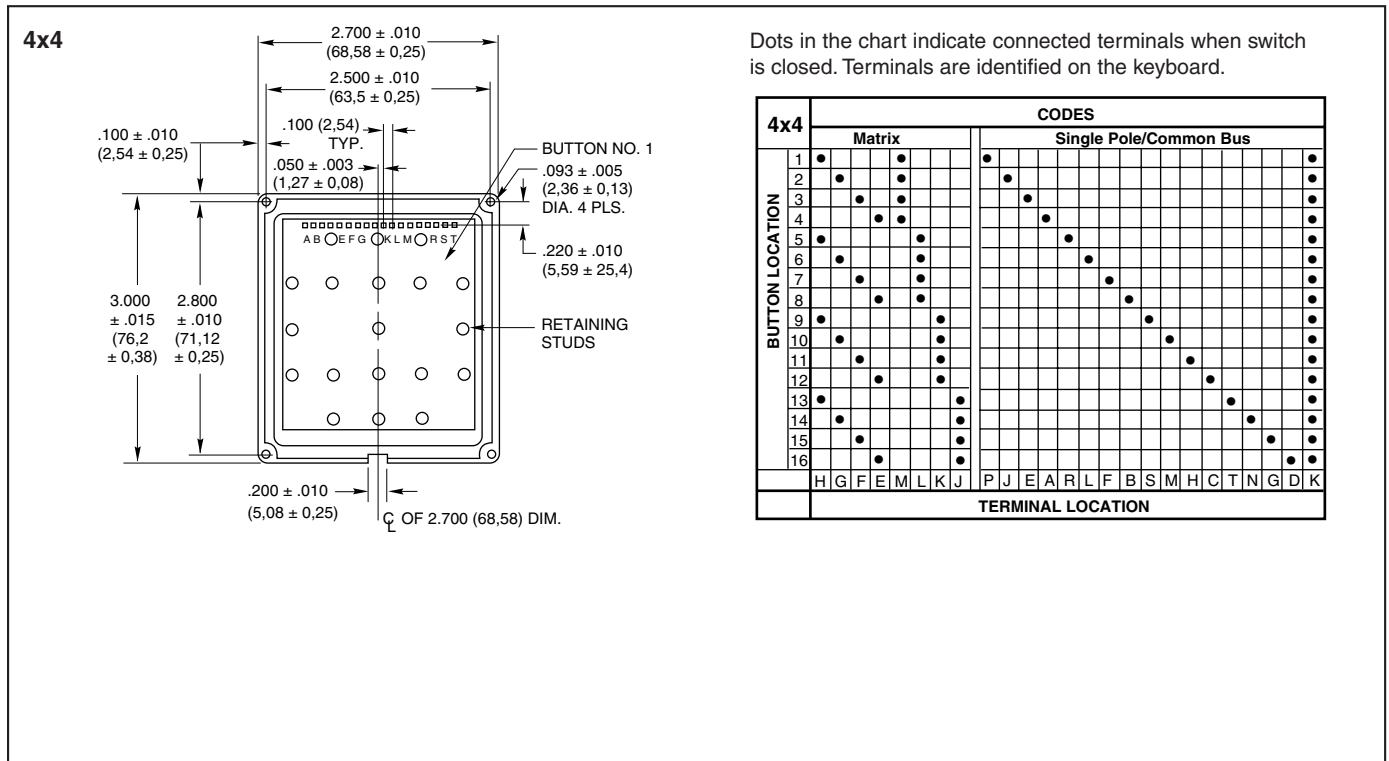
4x4

2.700 ± .010
(68,58 ± 0,25)

2.500 ± .010
(63,5 ± 0,25)

.100 ± .010
(2,54 ± 0,25)

.100 (2,54)
TYP.

.050 ± .003
(1,27 ± 0,08)

BUTTON NO. 1

.093 ± .005
(2,36 ± 0,13)
DIA. 4 PLS.

A B E F G K L M R S T

.220 ± .010
(5,59 ± 25,4)

3.000
± .015
(76,2
± 0,38)

2.800
± .010
(71,12
± 0,25)

RETAINING STUDS

.200 ± .010
(5,08 ± 0,25)

C̲L OF 2.700 (68,58) DIM.

Dots in the chart indicate connected terminals when switch is closed. Terminals are identified on the keyboard.

| 4x4 | | CODES | | | | | | | | | | | | | | | | | | | | | | | | |
|---|---|---|---|---|---|---|---|---|---|---|---|---|---|---|---|---|---|---|---|---|---|---|---|---|---|---|
| | | Matrix | | | | | | | | Single Pole/Common Bus | | | | | | | | | | | | | | | | |
| BUTTON LOCATION | 1 | ● | | | | ● | | | | ● | | | | | | | | | | | | | | | | ● |
| | 2 | | ● | | | ● | | | | | ● | | | | | | | | | | | | | | | ● |
| | 3 | | | ● | | ● | | | | | | ● | | | | | | | | | | | | | | ● |
| | 4 | | | | ● | ● | | | | | | | ● | | | | | | | | | | | | | ● |
| | 5 | ● | | | | | ● | | | | | | | ● | | | | | | | | | | | | ● |
| | 6 | | ● | | | | ● | | | | | | | | ● | | | | | | | | | | | ● |
| | 7 | | | ● | | | ● | | | | | | | | | ● | | | | | | | | | | ● |
| | 8 | | | | ● | | ● | | | | | | | | | | ● | | | | | | | | | ● |
| | 9 | ● | | | | | | ● | | | | | | | | | | ● | | | | | | | | ● |
| | 10 | | ● | | | | | ● | | | | | | | | | | | ● | | | | | | | ● |
| | 11 | | | ● | | | | ● | | | | | | | | | | | | ● | | | | | | ● |
| | 12 | | | | ● | | | ● | | | | | | | | | | | | | ● | | | | | ● |
| | 13 | ● | | | | | | | ● | | | | | | | | | | | | | ● | | | | ● |
| | 14 | | ● | | | | | | ● | | | | | | | | | | | | | | ● | | | ● |
| | 15 | | | ● | | | | | ● | | | | | | | | | | | | | | | ● | | ● |
| | 16 | | | | ● | | | | ● | | | | | | | | | | | | | | | | ● | ● |
| | | H | G | F | E | M | L | K | J | P | J | E | A | R | L | F | B | S | M | H | C | T | N | G | D | K |
| | | TERMINAL LOCATION | | | | | | | | | | | | | | | | | | | | | | | | |